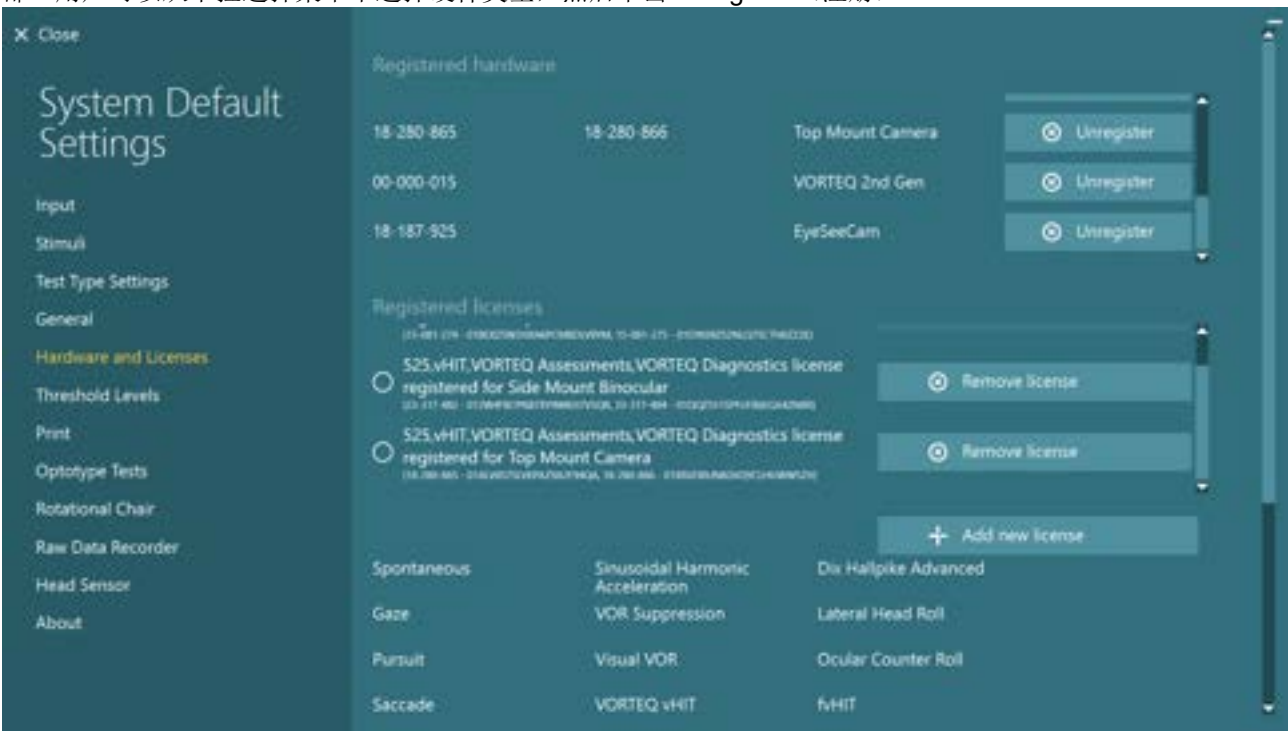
× Close

System Default Settings

Input
Stimuli
Test Type Settings
General
Hardware and Licenses
Threshold Levels
Print
Optotype Tests
Rotational Chair
Raw Data Recorder
Head Sensor
About

Registered hardware

18-280-865 18-280-866 Top Mount Camera Unregister
00-000-015 VORTEQ 2nd Gen Unregister
18-187-925 EyeSeeCam Unregister

Registered licenses

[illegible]

525,vHIT,VORTEQ Assessments,VORTEQ Diagnostics license registered for Side Mount Binocular
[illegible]
Remove license

525,vHIT,VORTEQ Assessments,VORTEQ Diagnostics license registered for Top Mount Camera
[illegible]
Remove license

Add new license

Spontaneous
Sinusoidal Harmonic Acceleration
Dix Hallpike Advanced
Gaze
VOR Suppression
Lateral Head Roll
Pursuit
Visual VOR
Ocular Counter Roll
Saccade
VORTEQ vHIT
fvHIT